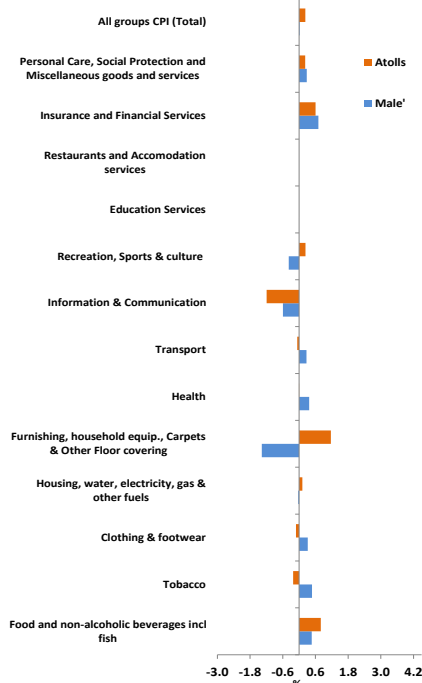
All groups CPI (Total)

Personal Care, Social Protection and Miscellaneous goods and services

Insurance and Financial Services

Restaurants and Accomodation services

Education Services

Recreation, Sports & culture

Information & Communication

Transport

Health

Furnishing, household equip., Carpets & Other Floor covering

Housing, water, electricity, gas & other fuels

Clothing & footwear

Tobacco

Food and non-alcoholic beverages incl fish

Atolls

Male'

-3.0 -1.8 -0.6 0.6 1.8 3.0 4.2

%